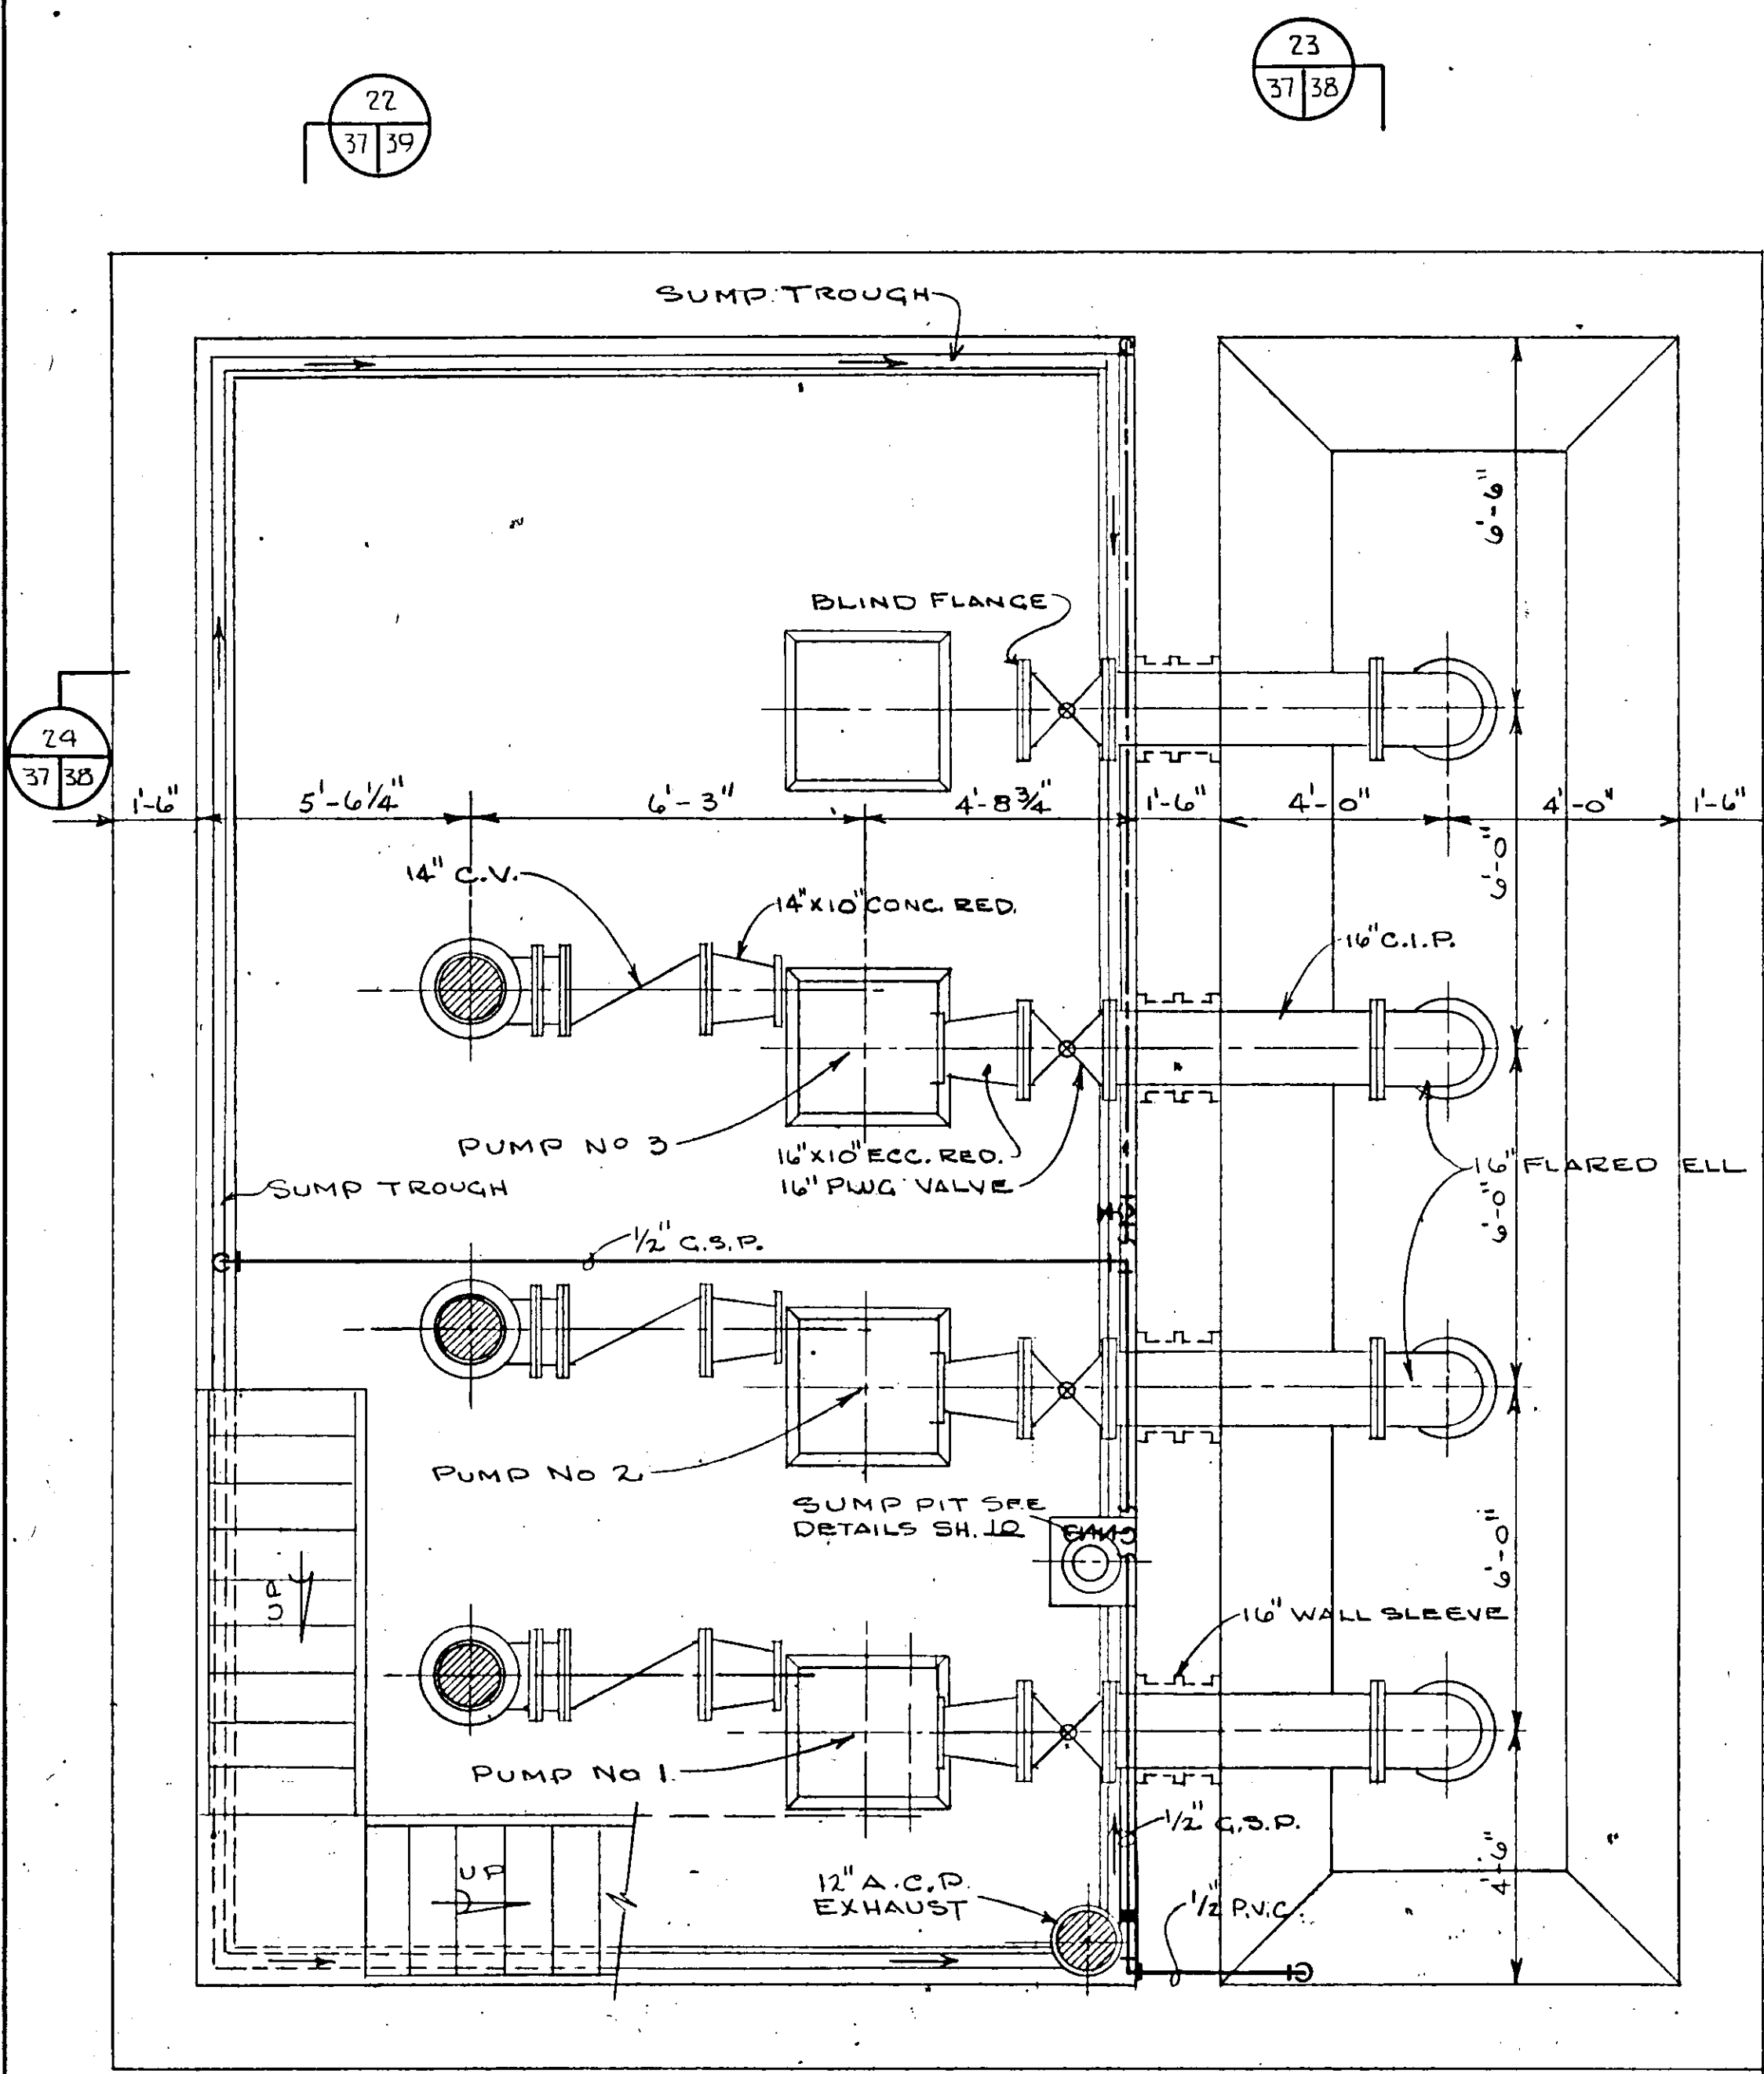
23
37 38

22
37 39

SUMP TROUGH

6'-9"

BLIND FLANGE

24
37 38

1'-6"
5'-6¼"
6'-3"
4'-8¾"
1'-6"
4'-0"
4'-0"
1'-6"

6'-0"

14" C.V.
14"x10" CONC. RED.
16" C.I.P.

PUMP NO 3
16"x10" ECC. RED.
16" PLUG VALVE
16" FLARED ELL
6'-0"
SUMP TROUGH
½" G.S.P.

PUMP NO 2
SUMP PIT SEE DETAILS SH. 10
6'-0"

UP
16" WALL SLEEVE

PUMP NO 1.
½" G.S.P.
4'-6"

UP
12" A.C.P. EXHAUST
½" P.V.C.